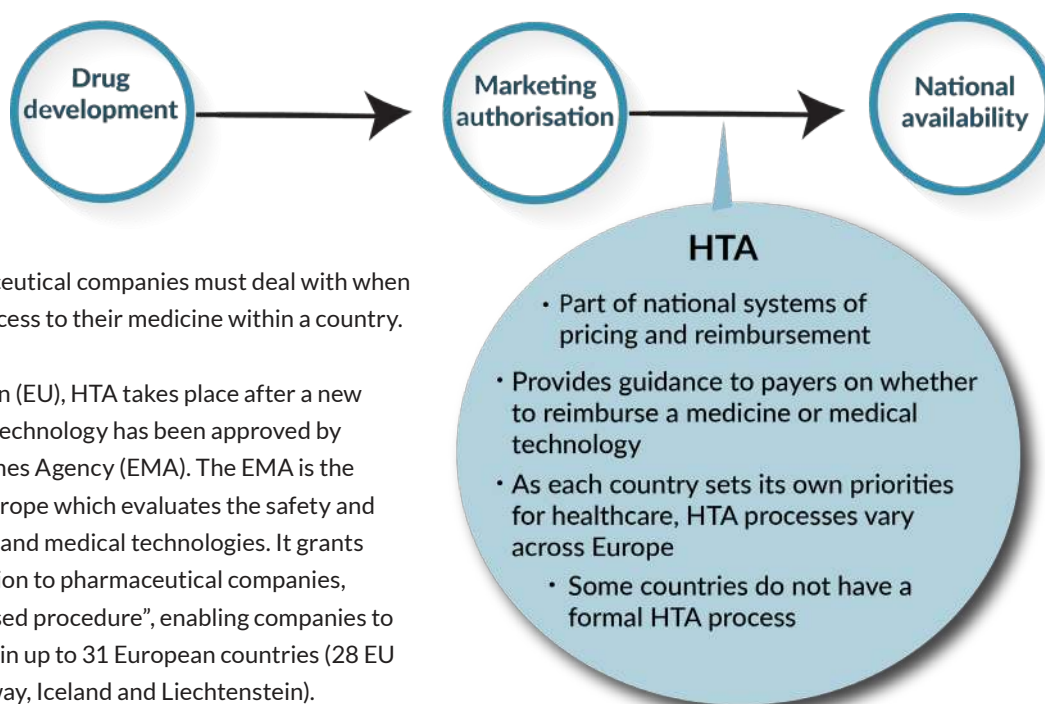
Drug development

Marketing authorisation

National availability

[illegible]eutical companies must deal with when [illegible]cess to their medicine within a country.

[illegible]n (EU), HTA takes place after a new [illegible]echnology has been approved by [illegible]nes Agency (EMA). The EMA is the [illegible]rope which evaluates the safety and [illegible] and medical technologies. It grants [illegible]ion to pharmaceutical companies, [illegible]sed procedure", enabling companies to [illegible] in up to 31 European countries (28 EU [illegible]way, Iceland and Liechtenstein).

HTA

• Part of national systems of pricing and reimbursement

• Provides guidance to payers on whether to reimburse a medicine or medical technology

• As each country sets its own priorities for healthcare, HTA processes vary across Europe

• Some countries do not have a formal HTA process